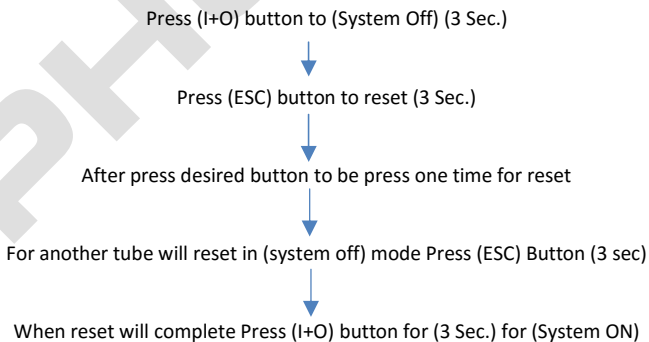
Press (I+O) button to (System Off) (3 Sec.)

Press (ESC) button to reset (3 Sec.)

After press desired button to be press one time for reset

For another tube will reset in (system off) mode Press (ESC) Button (3 sec)

When reset will complete Press (I+O) button for (3 Sec.) for (System ON)